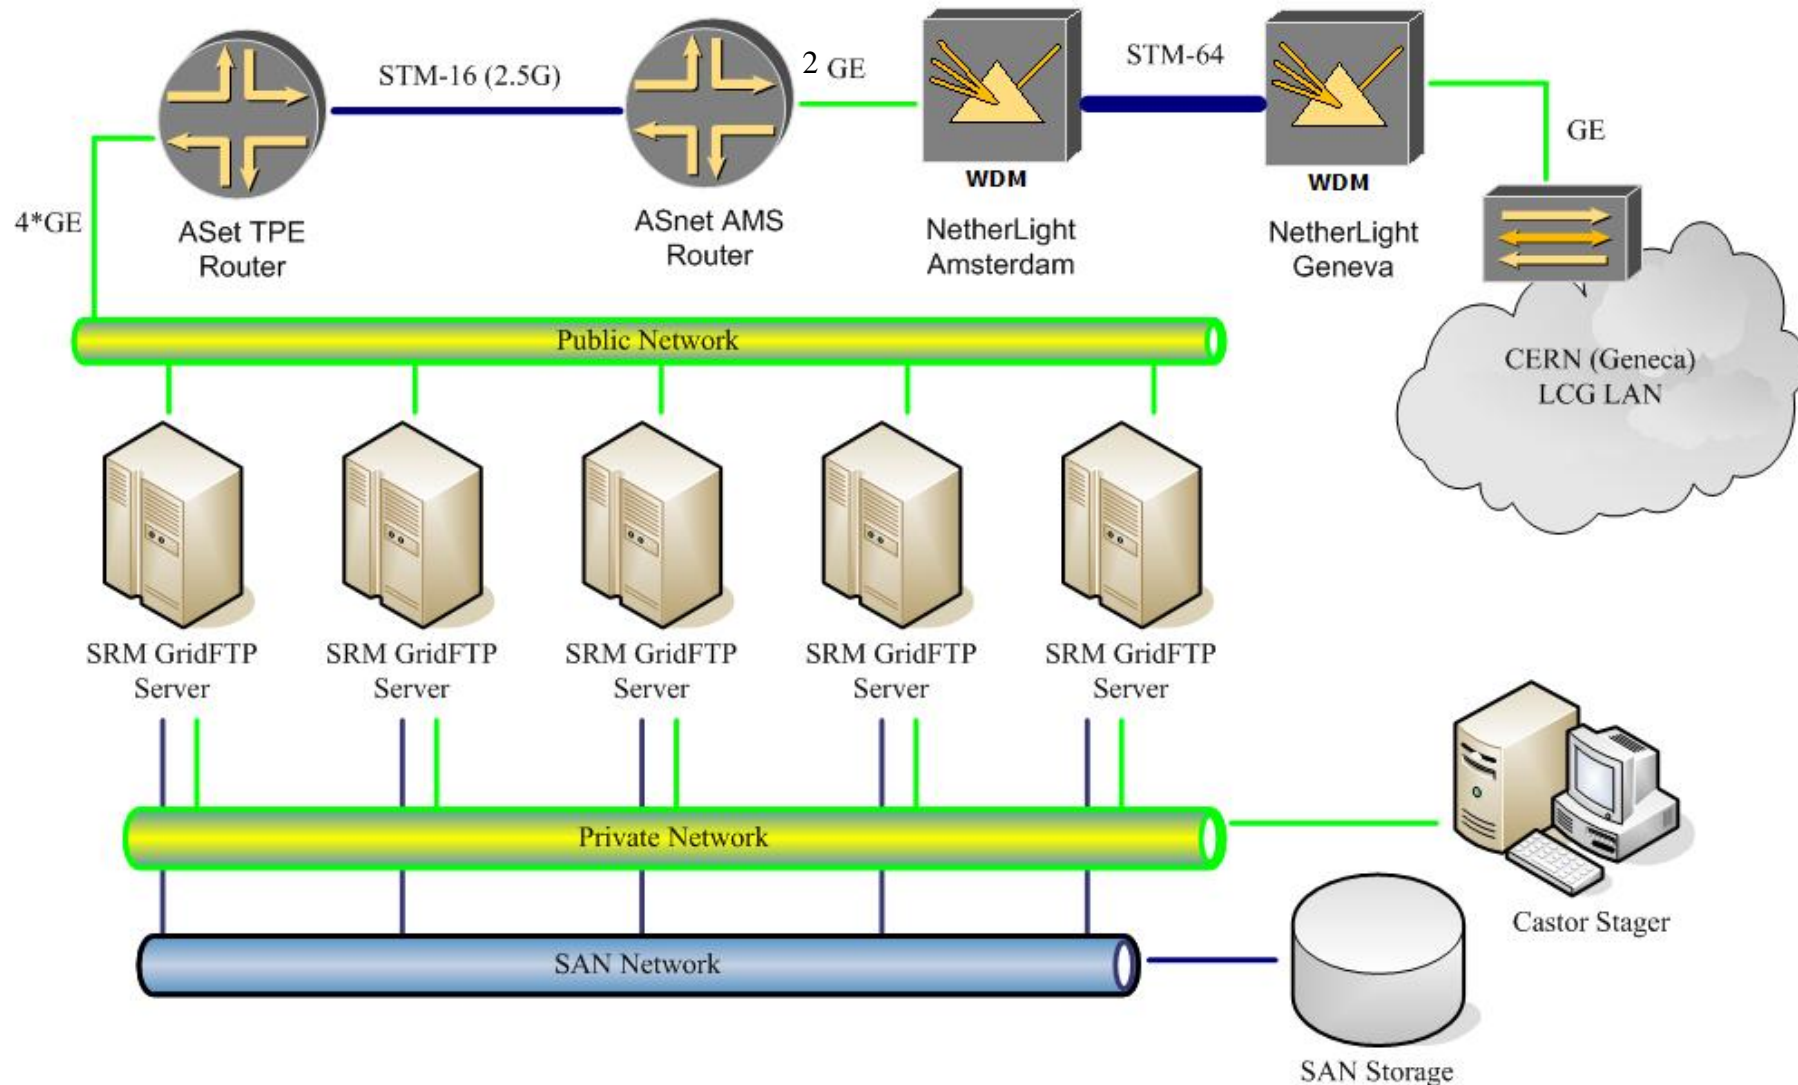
STM-16 (2.5G)

2 GE

STM-64

GE

4*GE

ASet TPE Router

ASnet AMS Router

WDM

NetherLight Amsterdam

WDM

NetherLight Geneva

CERN (Geneca) LCG LAN

Public Network

SRM GridFTP Server

SRM GridFTP Server

SRM GridFTP Server

SRM GridFTP Server

SRM GridFTP Server

Private Network

Castor Stager

SAN Network

SAN Storage